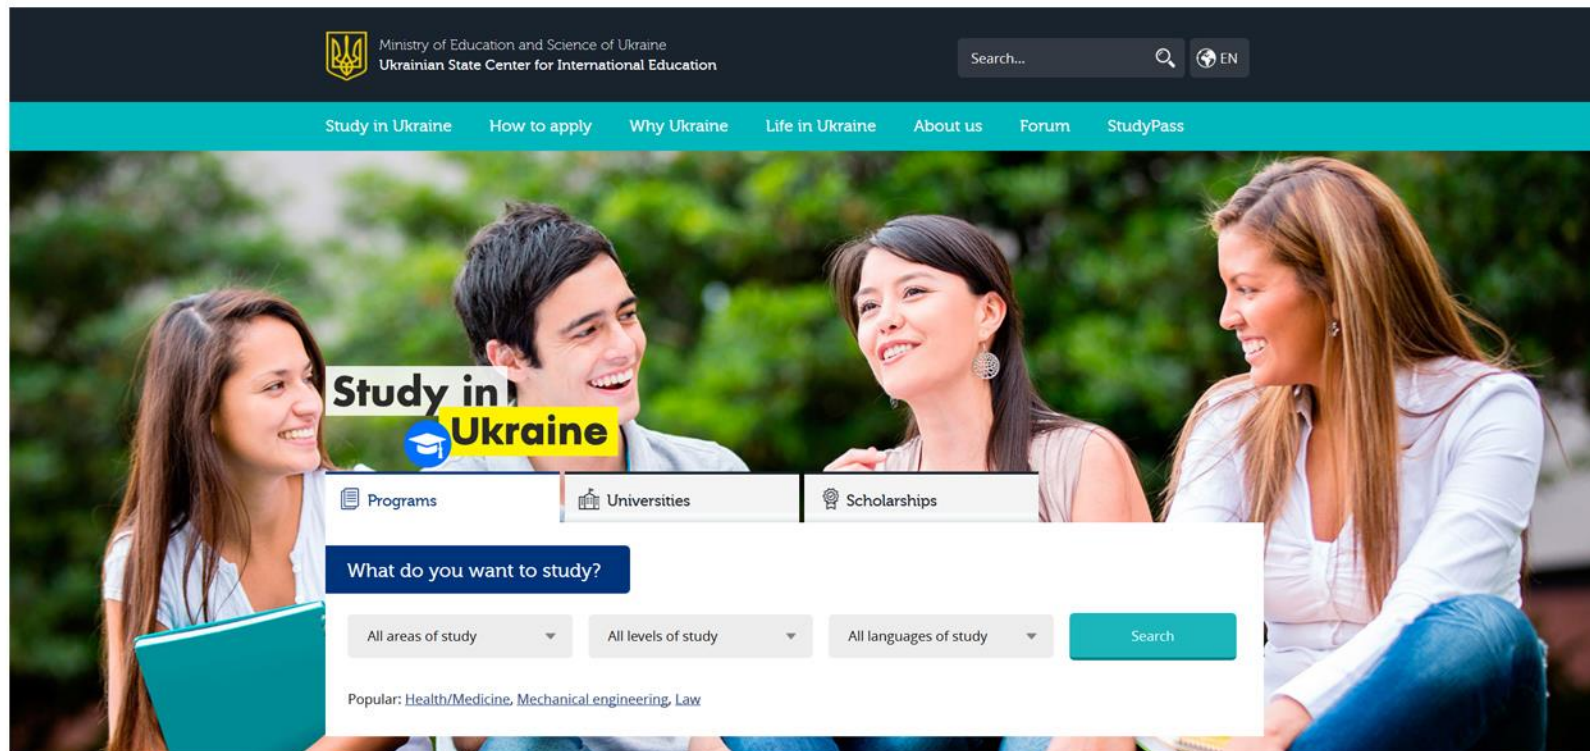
Ministry of Education and Science of Ukraine
Ukrainian State Center for International Education

Search...

EN

Study in Ukraine
How to apply
Why Ukraine
Life in Ukraine
About us
Forum
StudyPass

Study in Ukraine

Programs
Universities
Scholarships

What do you want to study?

All areas of study
All levels of study
All languages of study
Search

Popular: Health/Medicine, Mechanical engineering, Law